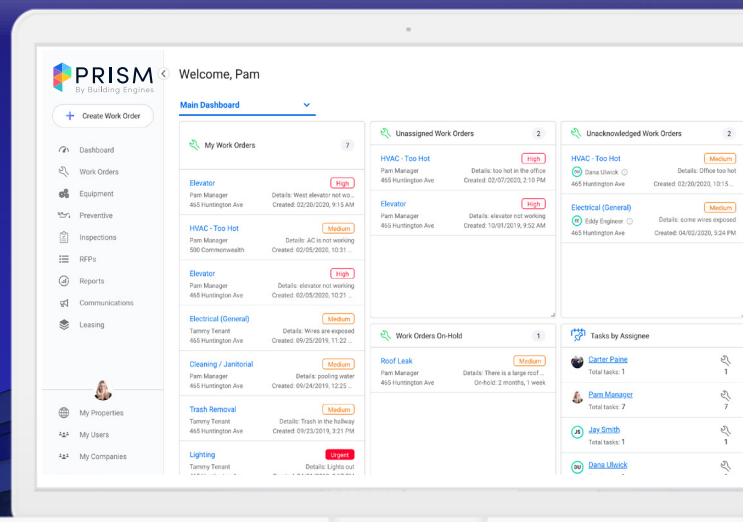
PRISM
By Building Engines

Welcome, Pam

Main Dashboard

+ Create Work Order

Dashboard
Work Orders
Equipment
Preventive
Inspections
RFPs
Reports
Communications
Leasing

My Properties
My Users
My Companies

My Work Orders 7

Elevator High
Pam Manager Details: West elevator not wo...
465 Huntington Ave Created: 02/20/2020, 9:15 AM

HVAC - Too Hot Medium
Pam Manager Details: AC is not working
500 Commonwealth Created: 02/05/2020, 10:31 ...

Elevator High
Pam Manager Details: elevator not working
465 Huntington Ave Created: 02/05/2020, 10:21 ...

Electrical (General) Medium
Tammy Tenant Details: Wires are exposed
465 Huntington Ave Created: 09/25/2019, 11:22 ...

Cleaning / Janitorial Medium
Pam Manager Details: pooling water
465 Huntington Ave Created: 09/24/2019, 12:25 ...

Trash Removal Medium
Tammy Tenant Details: Trash in the hallway
465 Huntington Ave Created: 09/23/2019, 3:21 PM

Lighting Urgent
Tammy Tenant Details: Lights out
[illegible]

Unassigned Work Orders 2

HVAC - Too Hot High
Pam Manager Details: too hot in the office
465 Huntington Ave Created: 02/07/2020, 2:10 PM

Elevator High
Pam Manager Details: elevator not working
465 Huntington Ave Created: 10/01/2019, 9:52 AM

Work Orders On-Hold 1

Roof Leak Medium
Pam Manager Details: There is a large roof ...
465 Huntington Ave On-hold: 2 months, 1 week

Unacknowledged Work Orders 2

HVAC - Too Hot Medium
DU Dana Ulwick Details: Office too hot
465 Huntington Ave Created: 02/20/2020, 10:15 ...

Electrical (General) Medium
EE Eddy Engineer Details: some wires exposed
465 Huntington Ave Created: 04/02/2020, 5:24 PM

Tasks by Assignee

Carter Paine
Total tasks: 1 1

Pam Manager
Total tasks: 7 7

JS Jay Smith
Total tasks: 1 1

DU Dana Ulwick
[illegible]